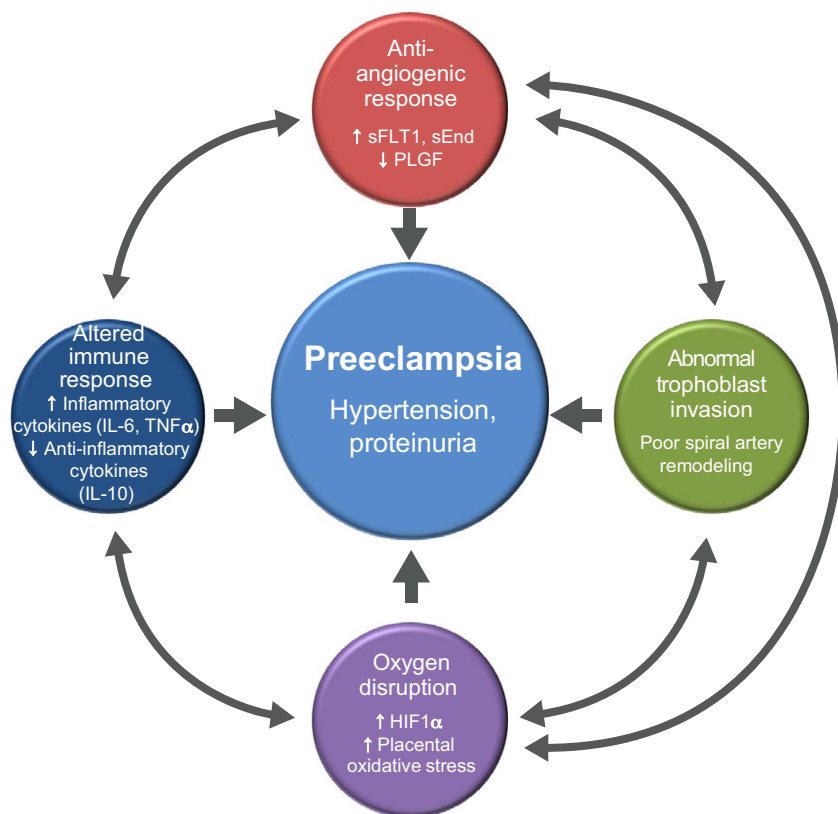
Anti-angiogenic response

↑ sFLT1, sEnd
↓ PLGF

Altered immune response
↑ Inflammatory cytokines (IL-6, TNF$\alpha$)
↓ Anti-inflammatory cytokines (IL-10)

Preeclampsia

Hypertension, proteinuria

Abnormal trophoblast invasion

Poor spiral artery remodeling

Oxygen disruption

↑ HIF1$\alpha$
↑ Placental oxidative stress